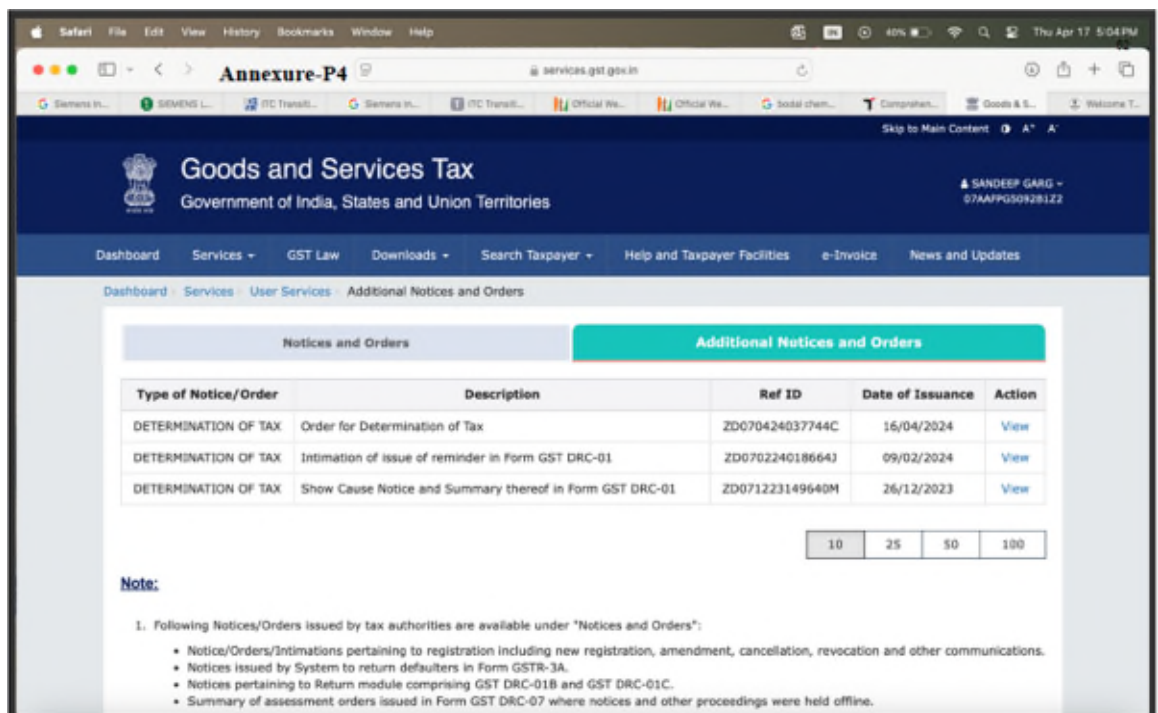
Safari File Edit View History Bookmarks Window Help

40% Thu Apr 17 5:04 PM

Annexure-P4

services.gst.gov.in

Siemens In... SIEMENS L... ITC Transiti... Siemens In... ITC Transiti... Official We... Official We... bodal chem... Comprehen... Goods & S... Welcome T...

Skip to Main Content A⁺ A⁻

Goods and Services Tax

Government of India, States and Union Territories

SANDEEP GARG
07AAFPG5092B1Z2

Dashboard Services GST Law Downloads Search Taxpayer Help and Taxpayer Facilities e-Invoice News and Updates

Dashboard Services User Services Additional Notices and Orders

Notices and Orders

Additional Notices and Orders

| Type of Notice/Order | Description | Ref ID | Date of Issuance | Action |
|---|---|---|---|---|
| DETERMINATION OF TAX | Order for Determination of Tax | ZD070424037744C | 16/04/2024 | View |
| DETERMINATION OF TAX | Intimation of issue of reminder in Form GST DRC-01 | ZD070224018664J | 09/02/2024 | View |
| DETERMINATION OF TAX | Show Cause Notice and Summary thereof in Form GST DRC-01 | ZD071223149640M | 26/12/2023 | View |

10 25 50 100

Note:

1. Following Notices/Orders issued by tax authorities are available under "Notices and Orders":

• Notice/Orders/Intimations pertaining to registration including new registration, amendment, cancellation, revocation and other communications.
• Notices issued by System to return defaulters in Form GSTR-3A.
• Notices pertaining to Return module comprising GST DRC-01B and GST DRC-01C.
• Summary of assessment orders issued in Form GST DRC-07 where notices and other proceedings were held offline.